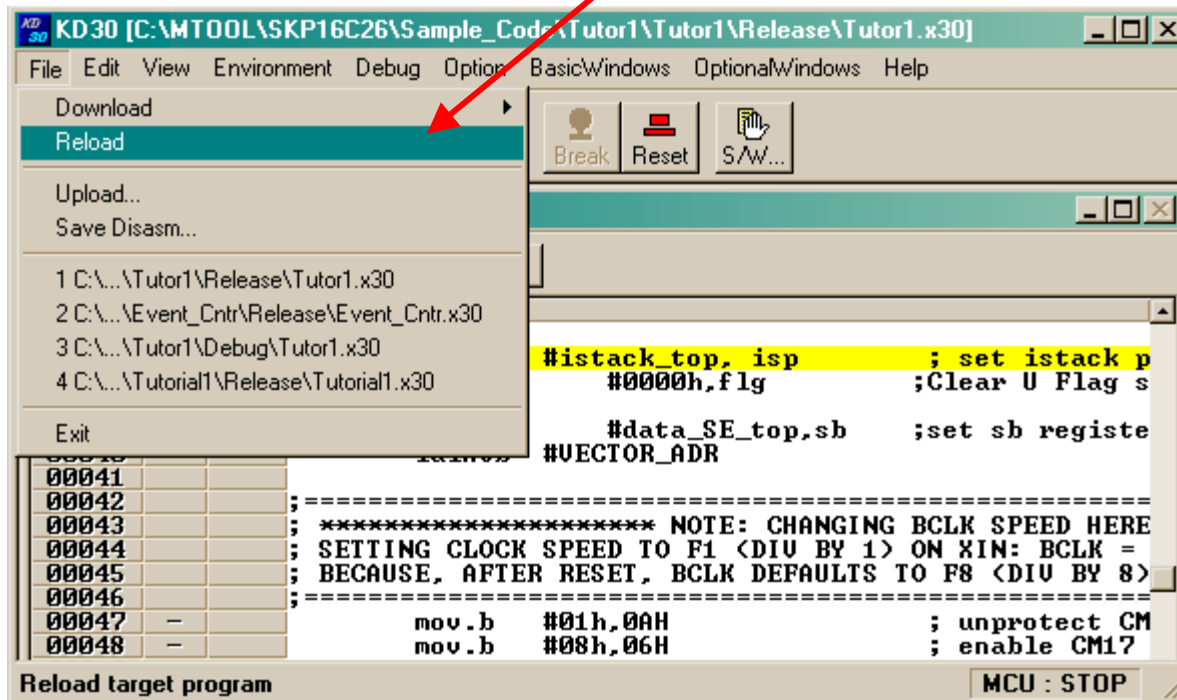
KD30 [C:\MTOOL\SKP16C26\Sample_Code\Tutor1\Tutor1\Release\Tutor1.x30]

File Edit View Environment Debug Option BasicWindows OptionalWindows Help

Download
Reload
Upload...
Save Disasm...
1 C:\...\Tutor1\Release\Tutor1.x30
2 C:\...\Event_Cntr\Release\Event_Cntr.x30
3 C:\...\Tutor1\Debug\Tutor1.x30
4 C:\...\Tutorial1\Release\Tutorial1.x30
Exit

Break Reset S/W...

#istack_top, isp ; set istack p
#0000h,flg ;Clear U Flag s
#data_SE_top,sb ;set sb registe
#VECTOR_ADR

| | | | |
|---|---|---|---|
| 00041 | | | |
| 00042 | | | ;==================================================== |
| 00043 | | | ; ********************* NOTE: CHANGING BCLK SPEED HERE |
| 00044 | | | ; SETTING CLOCK SPEED TO F1 (DIV BY 1) ON XIN: BCLK = |
| 00045 | | | ; BECAUSE, AFTER RESET, BCLK DEFAULTS TO F8 (DIV BY 8) |
| 00046 | | | ;==================================================== |
| 00047 | – | | mov.b #01h,0AH ; unprotect CM |
| 00048 | – | | mov.b #08h,06H ; enable CM17 |

Reload target program
MCU : STOP